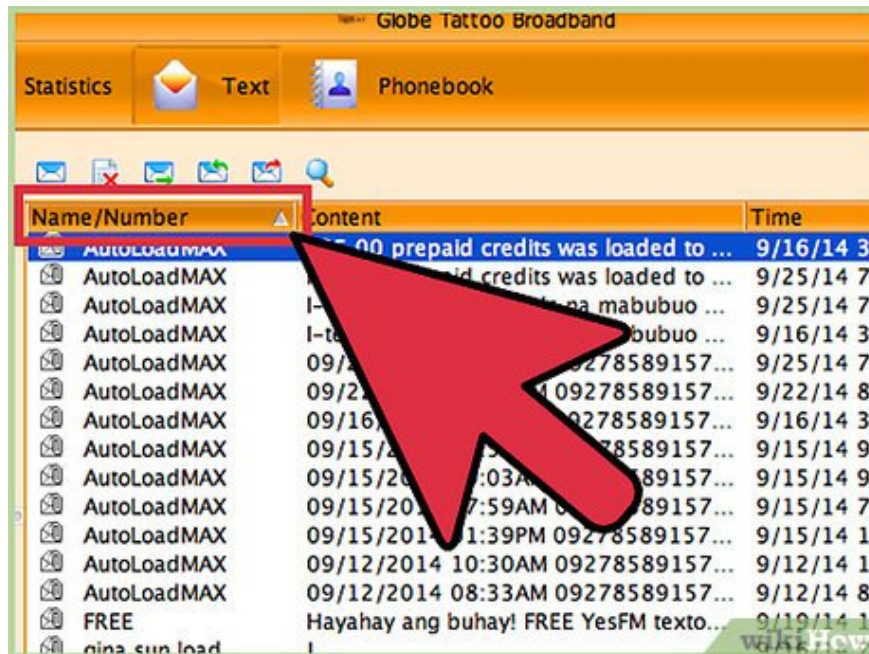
Globe Tattoo Broadband

Statistics Text Phonebook

| Name/Number | Content | Time |
|---|---|---|
| AutoLoadMAX | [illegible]5.00 prepaid credits was loaded to ... | 9/16/14 3 |
| AutoLoadMAX | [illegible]d credits was loaded to ... | 9/25/14 7 |
| AutoLoadMAX | I-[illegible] na mabubuo ... | 9/25/14 7 |
| AutoLoadMAX | I-t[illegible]bubuo ... | 9/16/14 3 |
| AutoLoadMAX | 09/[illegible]0278589157... | 9/25/14 7 |
| AutoLoadMAX | 09/2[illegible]M 09278589157... | 9/22/14 8 |
| AutoLoadMAX | 09/16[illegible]9278589157... | 9/16/14 3 |
| AutoLoadMAX | 09/15/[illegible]8589157... | 9/15/14 9 |
| AutoLoadMAX | 09/15/20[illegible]:03A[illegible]89157... | 9/15/14 9 |
| AutoLoadMAX | 09/15/20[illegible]7:59AM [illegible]89157... | 9/15/14 7 |
| AutoLoadMAX | 09/15/201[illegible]1:39PM 09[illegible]8589157... | 9/15/14 1 |
| AutoLoadMAX | 09/12/2014 10:30AM 09278589157... | 9/12/14 1 |
| AutoLoadMAX | 09/12/2014 08:33AM 09278589157... | 9/12/14 8 |
| FREE | Hayahay ang buhay! FREE YesFM texto... | 9/19/14 1 |
| gina sun load | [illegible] | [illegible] |

wikiHow